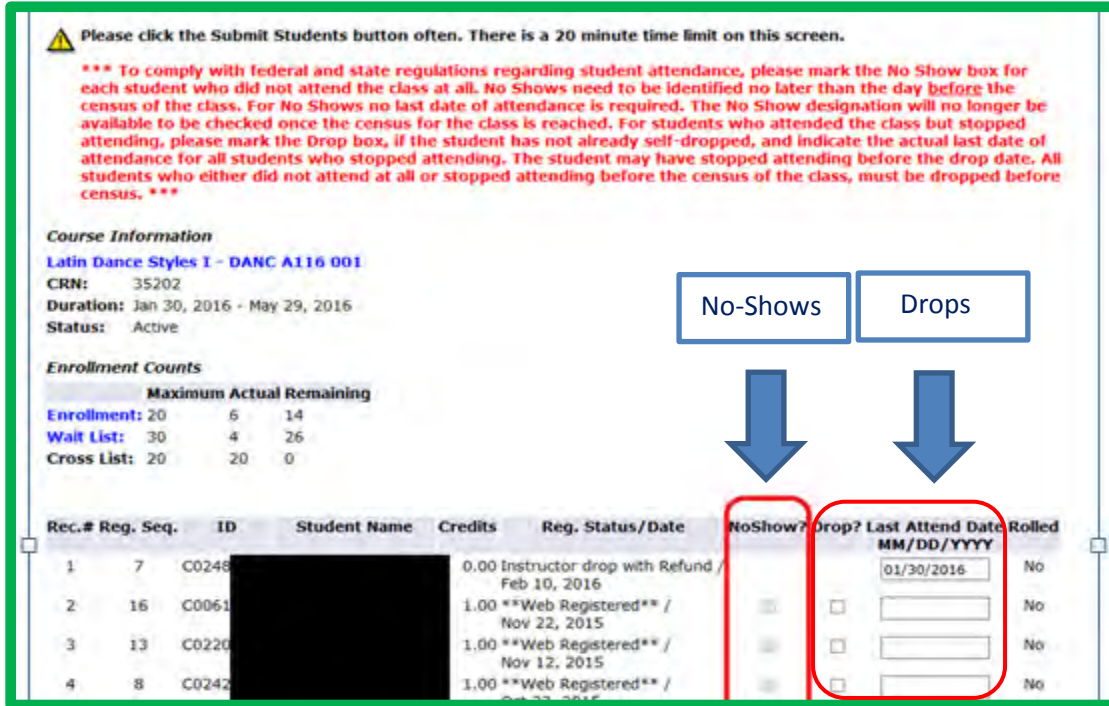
Please click the Submit Students button often. There is a 20 minute time limit on this screen.

*** To comply with federal and state regulations regarding student attendance, please mark the No Show box for each student who did not attend the class at all. No Shows need to be identified no later than the day before the census of the class. For No Shows no last date of attendance is required. The No Show designation will no longer be available to be checked once the census for the class is reached. For students who attended the class but stopped attending, please mark the Drop box, if the student has not already self-dropped, and indicate the actual last date of attendance for all students who stopped attending. The student may have stopped attending before the drop date. All students who either did not attend at all or stopped attending before the census of the class, must be dropped before census. ***

Course Information

Latin Dance Styles I - DANC A116 001
CRN: 35202
Duration: Jan 30, 2016 - May 29, 2016
Status: Active

No-Shows

Drops

Enrollment Counts

| | Maximum | Actual | Remaining |
|---|---|---|---|
| Enrollment: | 20 | 6 | 14 |
| Wait List: | 30 | 4 | 26 |
| Cross List: | 20 | 20 | 0 |

| Rec.# | Reg. Seq. | ID | Student Name | Credits | Reg. Status/Date | NoShow? | Drop? | Last Attend Date MM/DD/YYYY | Rolled |
|---|---|---|---|---|---|---|---|---|---|
| 1 | 7 | C0248 | | 0.00 | Instructor drop with Refund / Feb 10, 2016 | | | 01/30/2016 | No |
| 2 | 16 | C0061 | | 1.00 | **Web Registered** / Nov 22, 2015 | | | | No |
| 3 | 13 | C0220 | | 1.00 | **Web Registered** / Nov 12, 2015 | | | | No |
| 4 | 8 | C0242 | | 1.00 | **Web Registered** / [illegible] | | | | No |